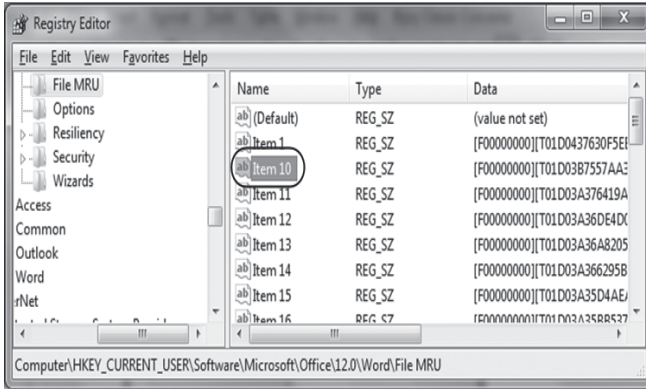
Registry Editor

File Edit View Favorites Help

File MRU
Options
Resiliency
Security
Wizards
Access
Common
Outlook
Word
rNet

| Name | Type | Data |
|---|---|---|
| (Default) | REG_SZ | (value not set) |
| Item 1 | REG_SZ | [F00000000][T01D0437630F5EF |
| Item 10 | REG_SZ | [F00000000][T01D03B7557AA3 |
| Item 11 | REG_SZ | [F00000000][T01D03A376419A |
| Item 12 | REG_SZ | [F00000000][T01D03A36DE4D0 |
| Item 13 | REG_SZ | [F00000000][T01D03A36A8205 |
| Item 14 | REG_SZ | [F00000000][T01D03A366295B |
| Item 15 | REG_SZ | [F00000000][T01D03A35D4AE |
| Item 16 | REG_SZ | [F00000000][T01D03A35BB537 |

Computer\HKEY_CURRENT_USER\Software\Microsoft\Office\12.0\Word\File MRU